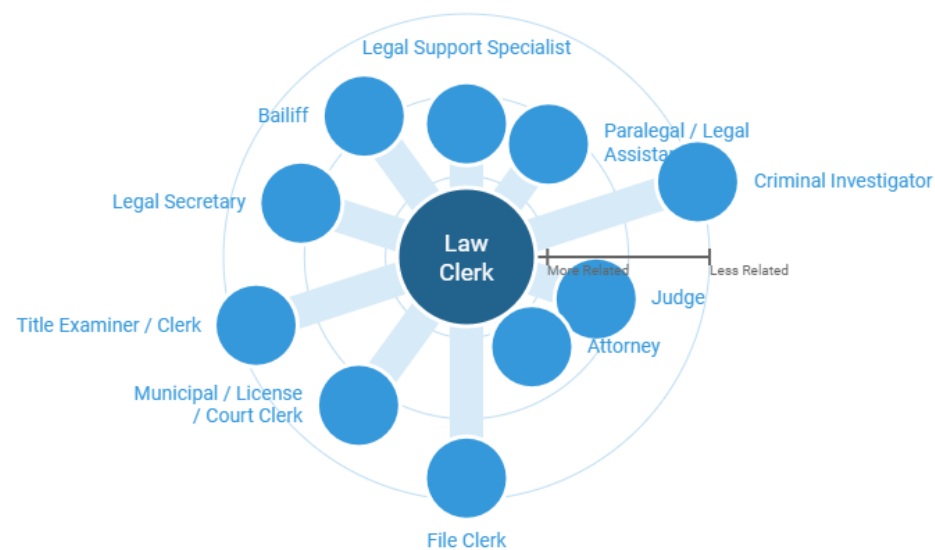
Legal Support Specialist

Bailiff

Paralegal / Legal Assista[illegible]

Criminal Investigator

Legal Secretary

Law Clerk

More Related

Less Related

Judge

Title Examiner / Clerk

Attorney

Municipal / License / Court Clerk

File Clerk